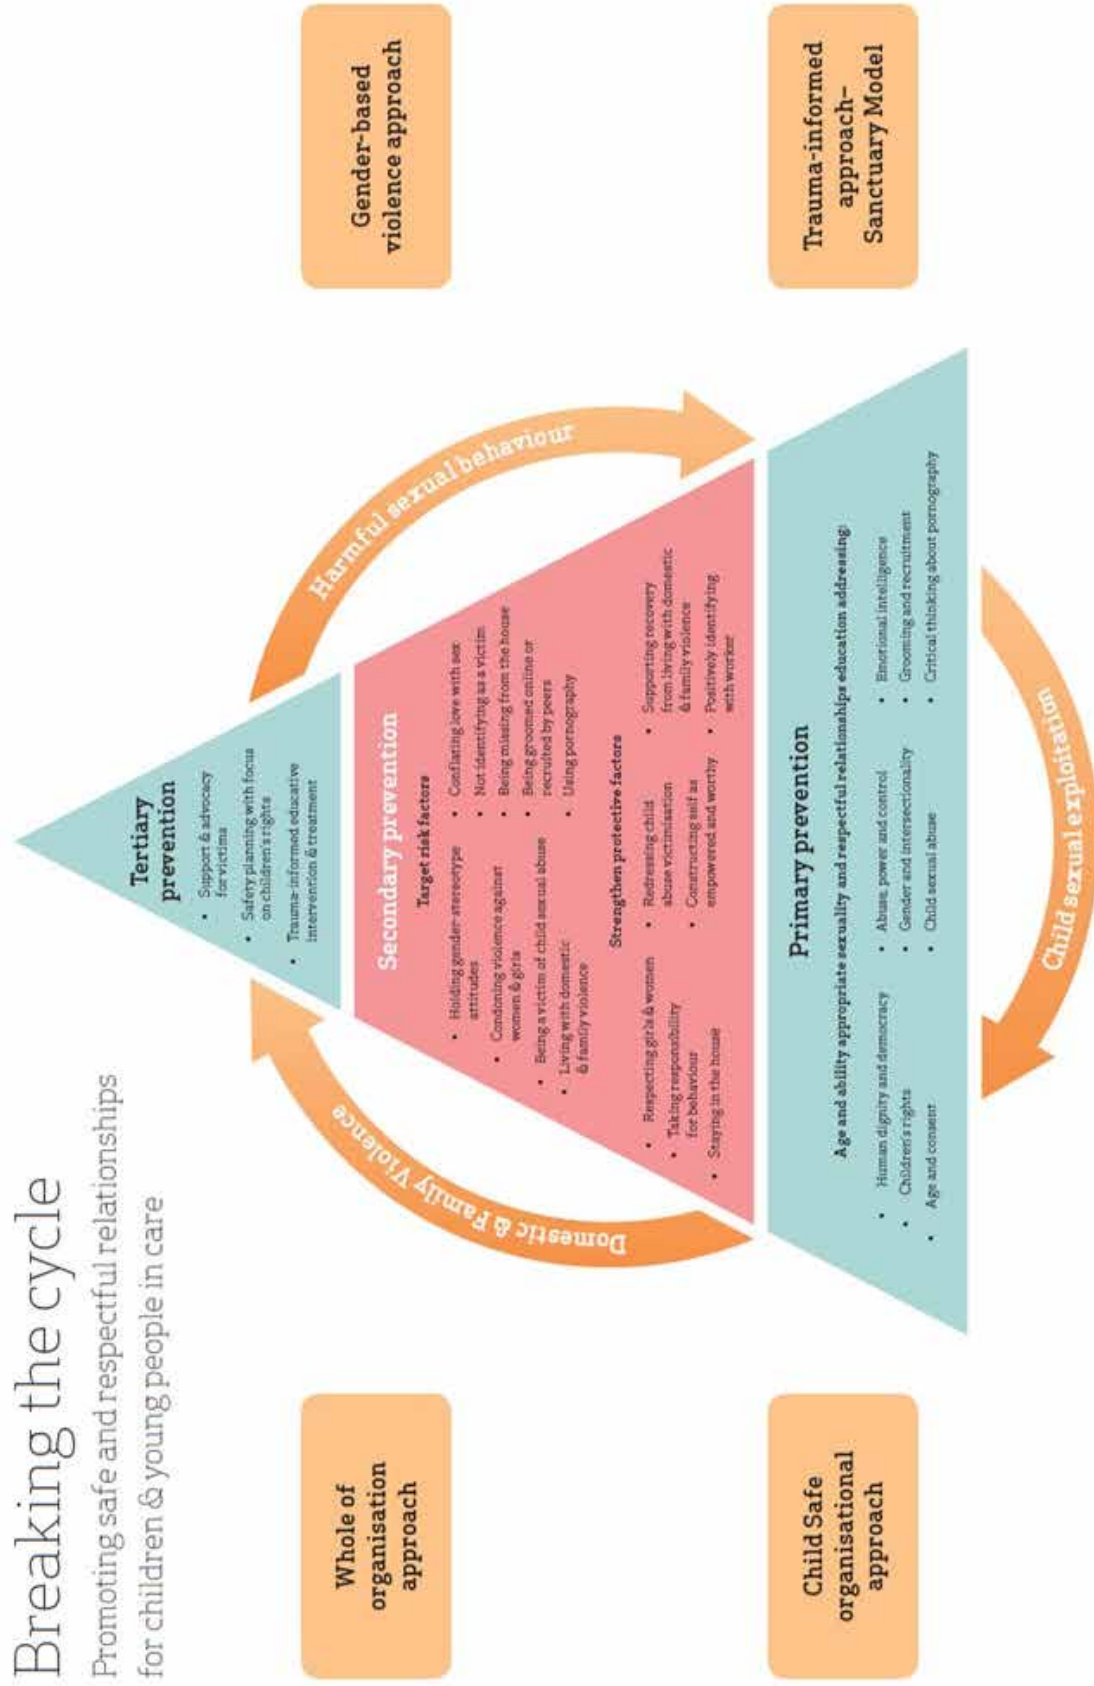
Breaking the cycle

Promoting safe and respectful relationships for children & young people in care

Whole of organisation approach

Gender-based violence approach

Child Safe organisational approach

Trauma-informed approach– Sanctuary Model

Tertiary prevention

- Support & advocacy for victims
- Safety planning with focus on children's rights
- Trauma-informed educative intervention & treatment

Secondary prevention

Target risk factors

- Holding gender-stereotype attitudes
- Condoning violence against women & girls
- Being a victim of child sexual abuse
- Living with domestic & family violence
- Conflating love with sex
- Not identifying as a victim
- Being missing from the house
- Being groomed online or recruited by peers
- Using pornography

Strengthen protective factors

- Respecting girls & women
- Taking responsibility for behaviour
- Staying in the house
- Redressing child abuse victimisation
- Constructing self as empowered and worthy
- Supporting recovery from living with domestic & family violence
- Positively identifying with worker

Primary prevention

Age and ability appropriate sexuality and respectful relationships education addressing:

- Human dignity and democracy
- Children's rights
- Age and consent
- Abuse, power and control
- Gender and intersectionality
- Child sexual abuse
- Emotional intelligence
- Grooming and recruitment
- Critical thinking about pornography

Harmful sexual behaviour

Domestic & Family Violence

Child sexual exploitation